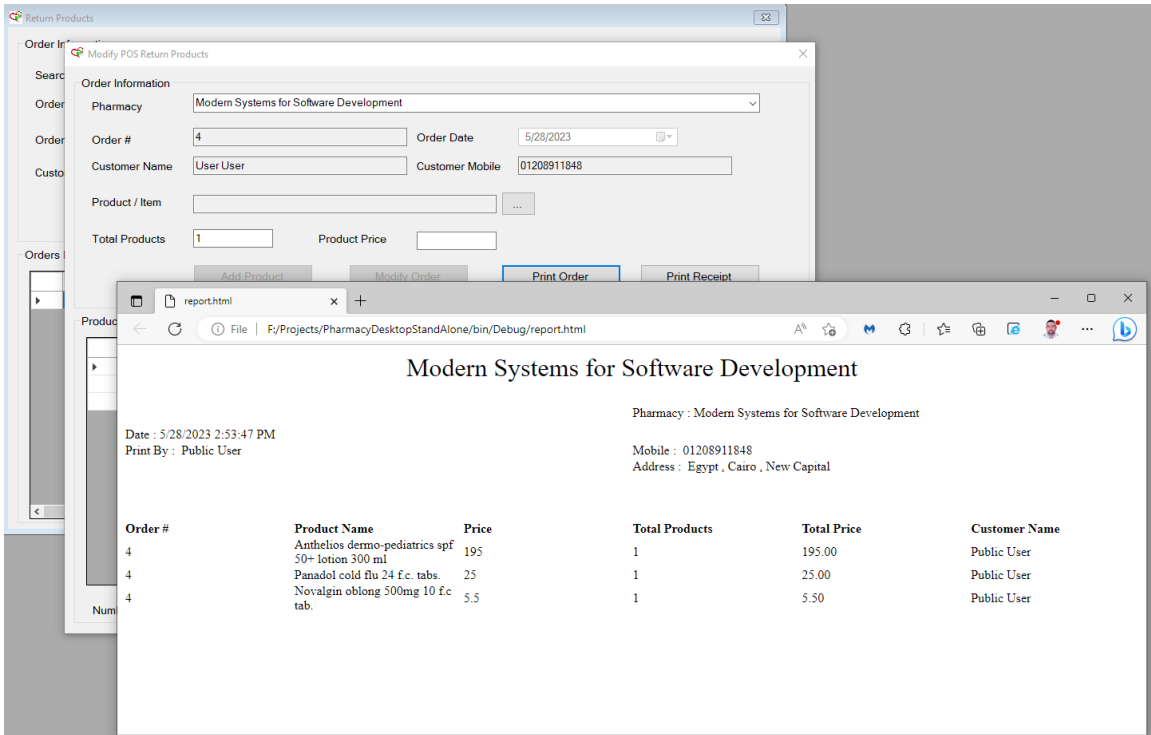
Return Products

Order Inf
Searc
Order
Order
Custo

Orders

Produc

Num

Modify POS Return Products

Order Information
Pharmacy | Modern Systems for Software Development
Order # | 4 | Order Date | 5/28/2023
Customer Name | User User | Customer Mobile | 01208911848
Product / Item | ...
Total Products | 1 | Product Price
Add Product | Modify Order | Print Order | Print Receipt

report.html

File | F:/Projects/PharmacyDesktopStandAlone/bin/Debug/report.html

Modern Systems for Software Development

Pharmacy : Modern Systems for Software Development

Date : 5/28/2023 2:53:47 PM
Print By : Public User

Mobile : 01208911848
Address : Egypt , Cairo , New Capital

| Order # | Product Name | Price | Total Products | Total Price | Customer Name |
|---|---|---|---|---|---|
| 4 | Anthelios dermo-pediatrics spf 50+ lotion 300 ml | 195 | 1 | 195.00 | Public User |
| 4 | Panadol cold flu 24 f.c. tabs. | 25 | 1 | 25.00 | Public User |
| 4 | Novalgin oblong 500mg 10 f.c tab. | 5.5 | 1 | 5.50 | Public User |